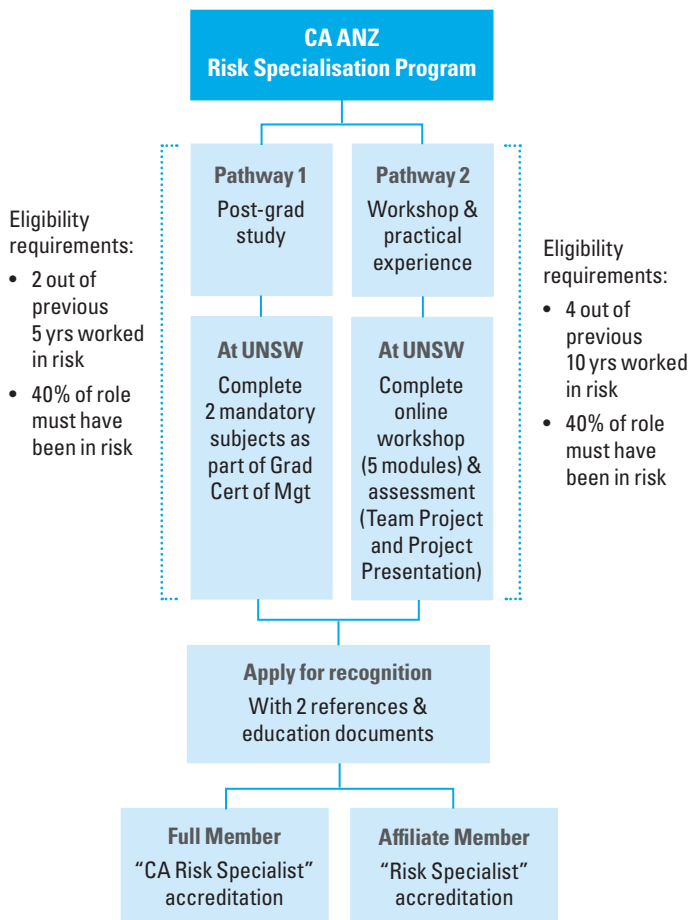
CA ANZ
Risk Specialisation Program

Eligibility requirements:
• 2 out of previous 5 yrs worked in risk
• 40% of role must have been in risk

Pathway 1
Post-grad study

At UNSW
Complete 2 mandatory subjects as part of Grad Cert of Mgt

Pathway 2
Workshop & practical experience

At UNSW
Complete online workshop (5 modules) & assessment (Team Project and Project Presentation)

Eligibility requirements:
• 4 out of previous 10 yrs worked in risk
• 40% of role must have been in risk

Apply for recognition
With 2 references & education documents

Full Member
"CA Risk Specialist" accreditation

Affiliate Member
"Risk Specialist" accreditation